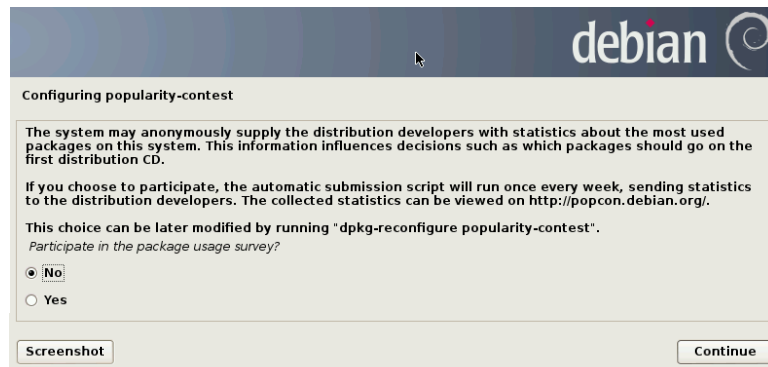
debian

Configuring popularity-contest

The system may anonymously supply the distribution developers with statistics about the most used packages on this system. This information influences decisions such as which packages should go on the first distribution CD.

If you choose to participate, the automatic submission script will run once every week, sending statistics to the distribution developers. The collected statistics can be viewed on http://popcon.debian.org/.

This choice can be later modified by running "dpkg-reconfigure popularity-contest".

Participate in the package usage survey?

No

Yes

Screenshot

Continue